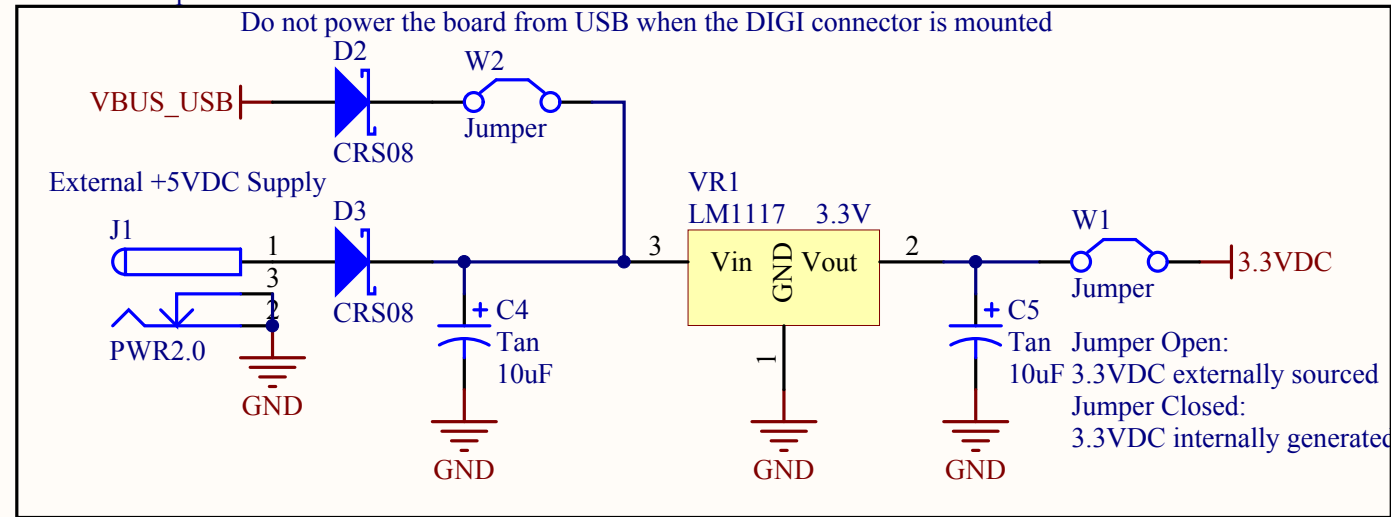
Do not power the board from USB when the DIGI connector is mounted

D2
W2
VBUS_USB
Jumper
CRS08

External +5VDC Supply
D3
VR1
LM1117 3.3V
W1
J1
1
3
2
3
Vin
GND
Vout
2
3.3VDC
Jumper
+ C4
+ C5
CRS08
PWR2.0
Tan
10uF
1
Tan
10uF
Jumper Open:
3.3VDC externally sourced
Jumper Closed:
3.3VDC internally generate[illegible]
GND
GND
GND
GND